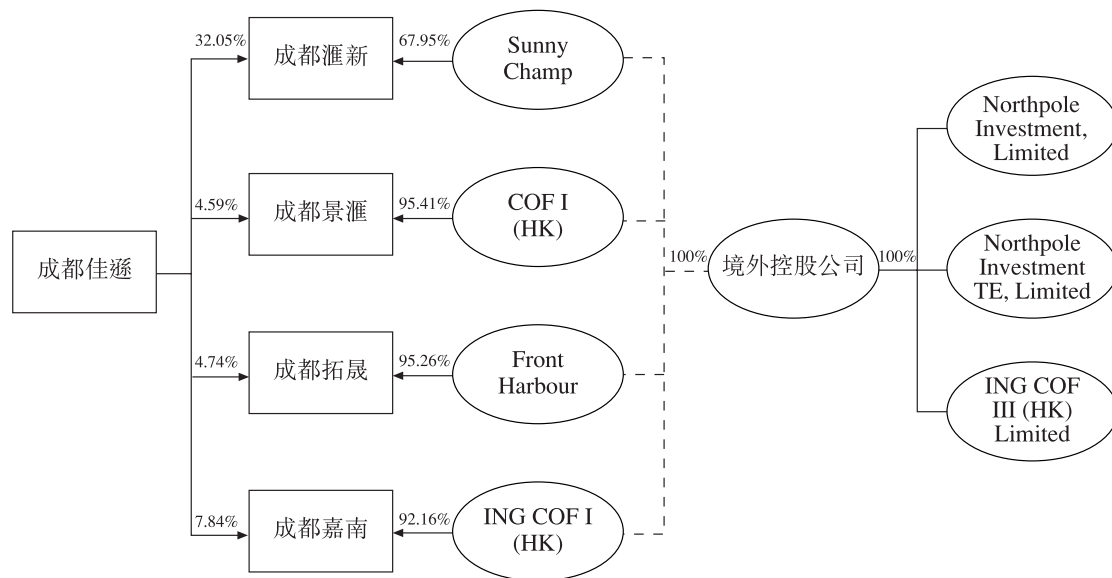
成都佳遜

32.05%
成都滙新
67.95%
Sunny Champ

4.59%
成都景滙
95.41%
COF I (HK)

4.74%
成都拓晟
95.26%
Front Harbour

7.84%
成都嘉南
92.16%
ING COF I (HK)

100%
境外控股公司
100%

Northpole Investment, Limited

Northpole Investment TE, Limited

ING COF III (HK) Limited